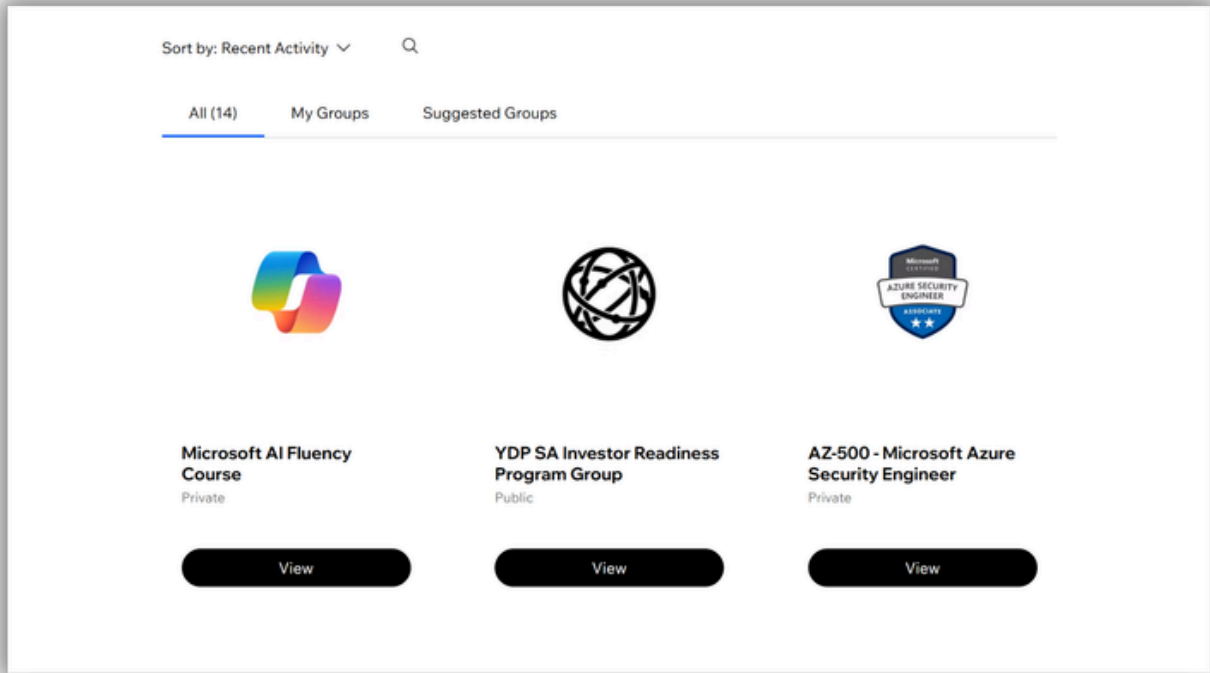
Sort by: Recent Activity

All (14)

My Groups

Suggested Groups

Microsoft CERTIFIED AZURE SECURITY ENGINEER ASSOCIATE

Microsoft AI Fluency Course
Private

View

YDP SA Investor Readiness Program Group
Public

View

AZ-500 - Microsoft Azure Security Engineer
Private

View